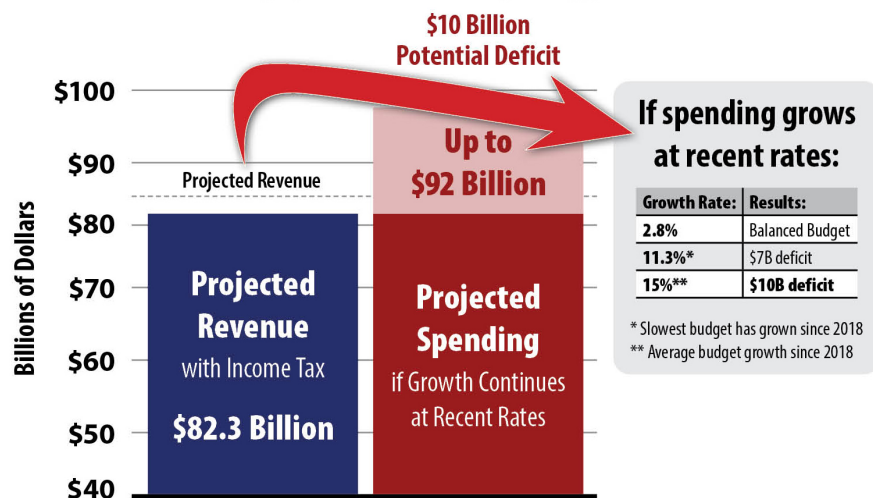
$10 Billion
Potential Deficit

$100
$90
$80
$70
$60
$50
$40

Billions of Dollars

Projected Revenue

Projected Revenue with Income Tax

$82.3 Billion

Up to $92 Billion

Projected Spending if Growth Continues at Recent Rates

If spending grows at recent rates:

| Growth Rate: | Results: |
|---|---|
| 2.8% | Balanced Budget |
| 11.3%* | $7B deficit |
| 15%** | $10B deficit |

* Slowest budget has grown since 2018
** Average budget growth since 2018